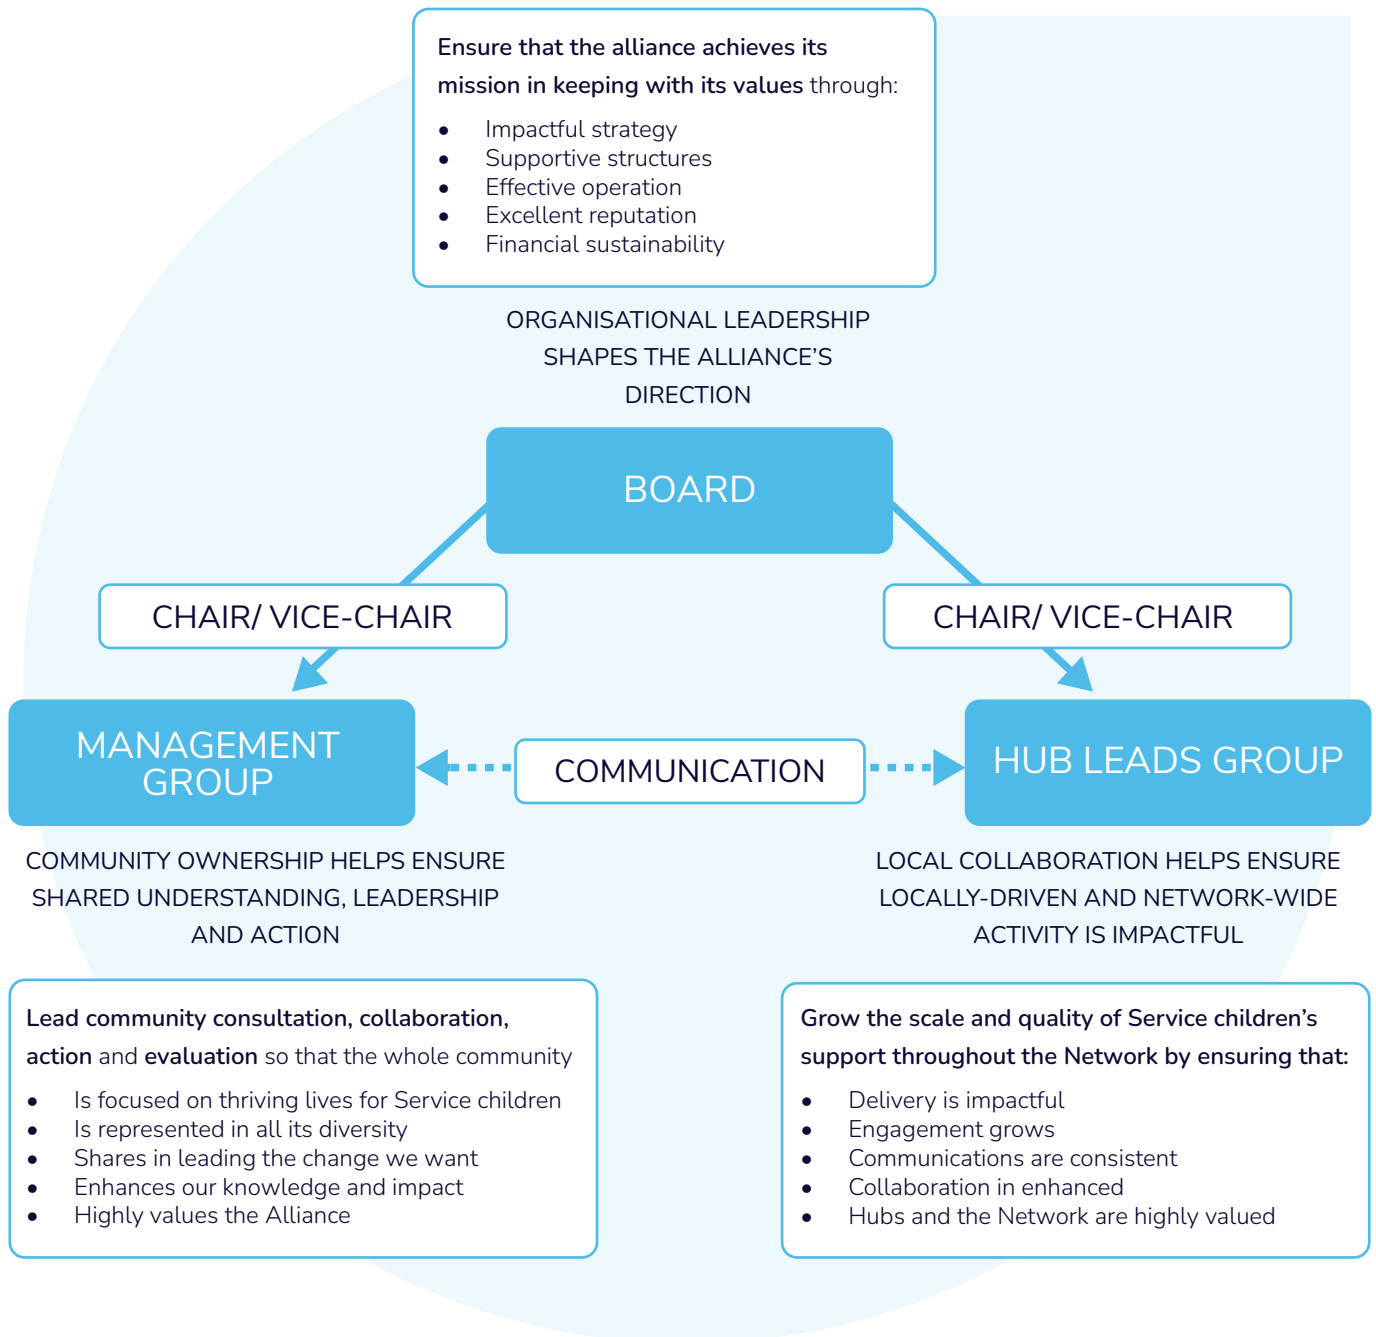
**Ensure that the alliance achieves its mission in keeping with its values** through:

- Impactful strategy
- Supportive structures
- Effective operation
- Excellent reputation
- Financial sustainability

ORGANISATIONAL LEADERSHIP SHAPES THE ALLIANCE'S DIRECTION

BOARD

CHAIR/ VICE-CHAIR

CHAIR/ VICE-CHAIR

MANAGEMENT GROUP

COMMUNICATION

HUB LEADS GROUP

COMMUNITY OWNERSHIP HELPS ENSURE SHARED UNDERSTANDING, LEADERSHIP AND ACTION

LOCAL COLLABORATION HELPS ENSURE LOCALLY-DRIVEN AND NETWORK-WIDE ACTIVITY IS IMPACTFUL

**Lead community consultation, collaboration, action** and **evaluation** so that the whole community

- Is focused on thriving lives for Service children
- Is represented in all its diversity
- Shares in leading the change we want
- Enhances our knowledge and impact
- Highly values the Alliance

**Grow the scale and quality of Service children's support throughout the Network by ensuring that:**

- Delivery is impactful
- Engagement grows
- Communications are consistent
- Collaboration in enhanced
- Hubs and the Network are highly valued